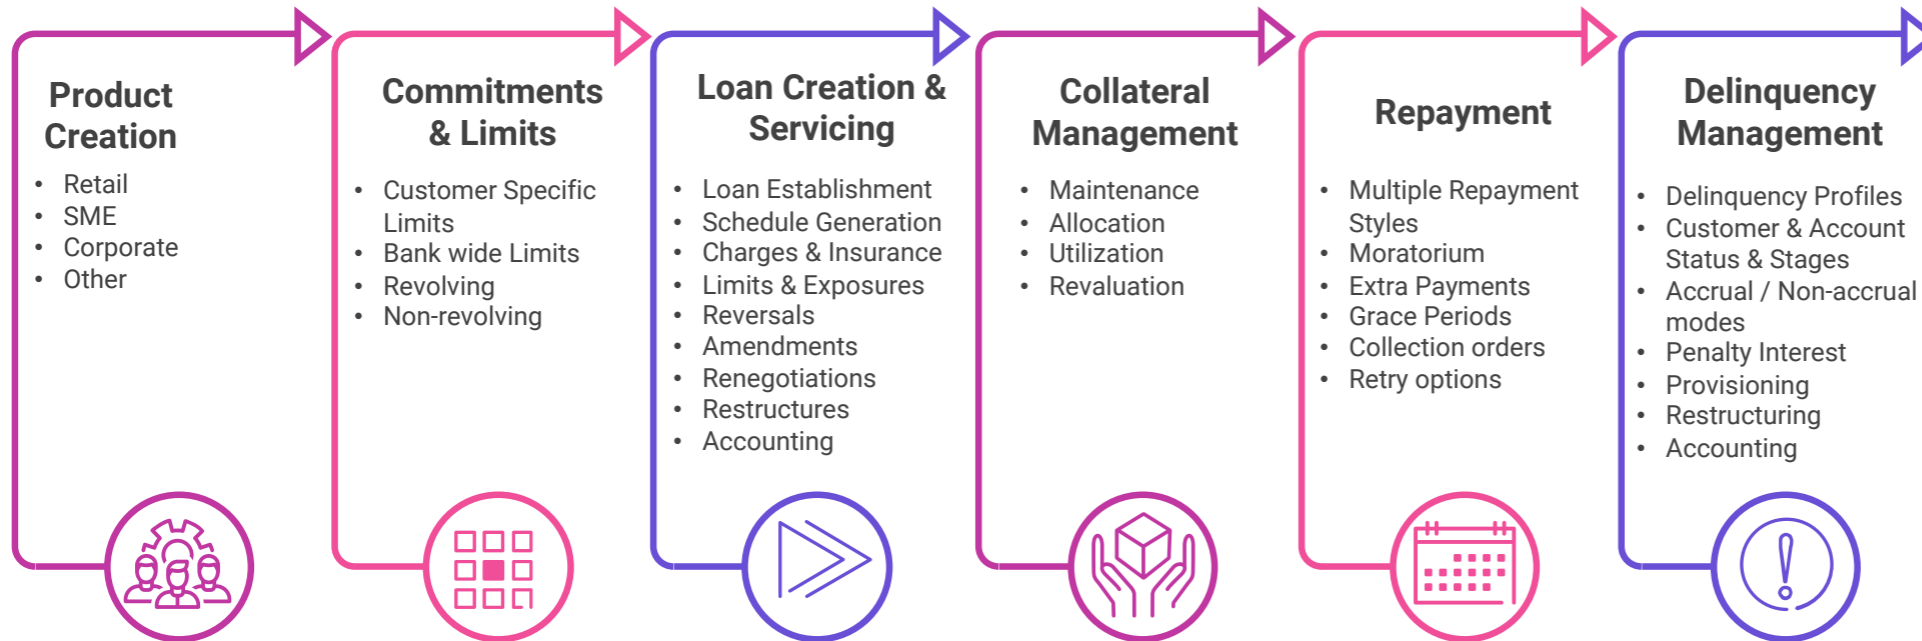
Product Creation

- Retail
- SME
- Corporate
- Other

Commitments & Limits

- Customer Specific Limits
- Bank wide Limits
- Revolving
- Non-revolving

Loan Creation & Servicing

- Loan Establishment
- Schedule Generation
- Charges & Insurance
- Limits & Exposures
- Reversals
- Amendments
- Renegotiations
- Restructures
- Accounting

Collateral Management

- Maintenance
- Allocation
- Utilization
- Revaluation

Repayment

- Multiple Repayment Styles
- Moratorium
- Extra Payments
- Grace Periods
- Collection orders
- Retry options

Delinquency Management

- Delinquency Profiles
- Customer & Account Status & Stages
- Accrual / Non-accrual modes
- Penalty Interest
- Provisioning
- Restructuring
- Accounting